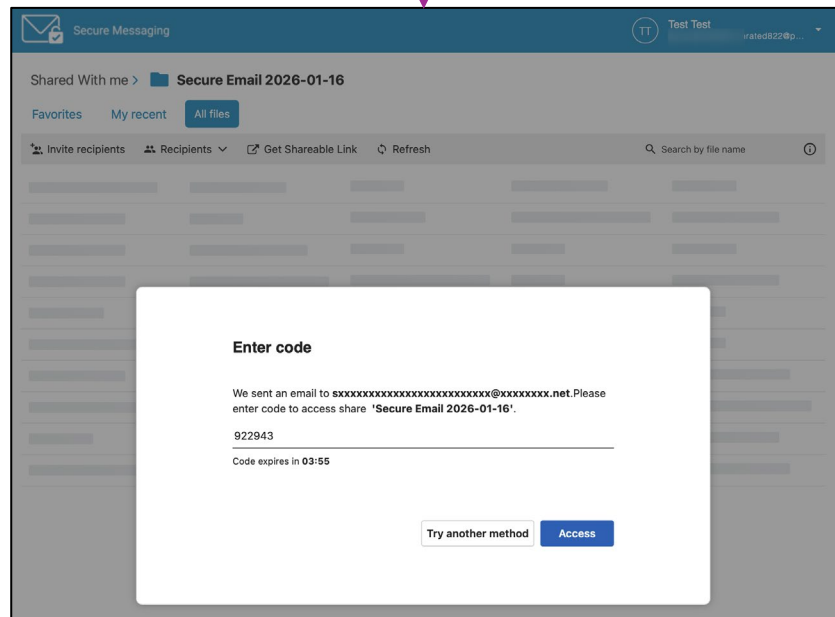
Secure Messaging

TT Test Test
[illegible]rated822@p...

Shared With me > Secure Email 2026-01-16

Favorites My recent All files

Invite recipients Recipients Get Shareable Link Refresh

Search by file name

Enter code

We sent an email to sxxxxxxxxxxxxxxxxxxxxxxxxx@xxxxxxxx.net.Please enter code to access share 'Secure Email 2026-01-16'.

922943

Code expires in 03:55

Try another method Access